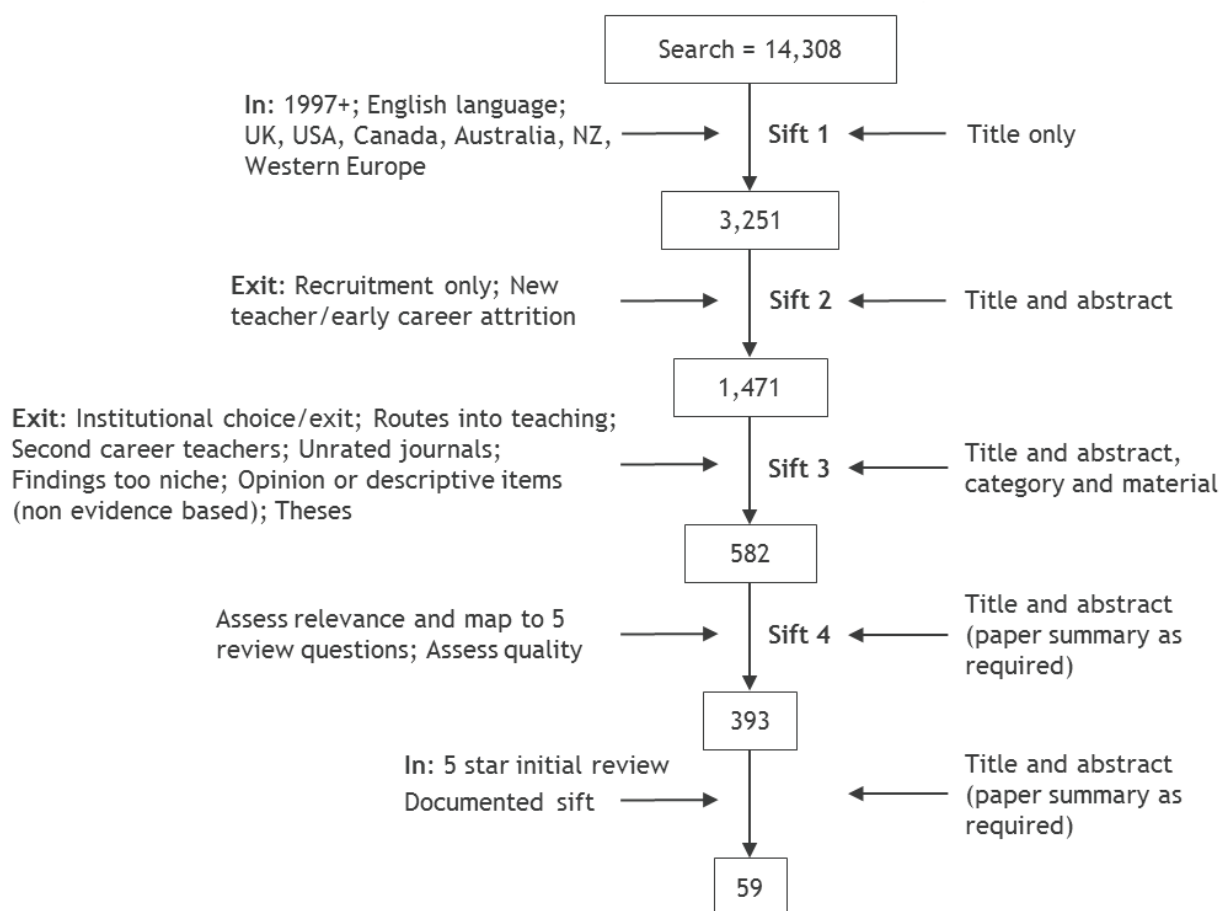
Search = 14,308

In: 1997+; English language; UK, USA, Canada, Australia, NZ, Western Europe

Sift 1

Title only

3,251

Exit: Recruitment only; New teacher/early career attrition

Sift 2

Title and abstract

1,471

Exit: Institutional choice/exit; Routes into teaching; Second career teachers; Unrated journals; Findings too niche; Opinion or descriptive items (non evidence based); Theses

Sift 3

Title and abstract, category and material

582

Assess relevance and map to 5 review questions; Assess quality

Sift 4

Title and abstract (paper summary as required)

393

In: 5 star initial review
Documented sift

Title and abstract (paper summary as required)

59